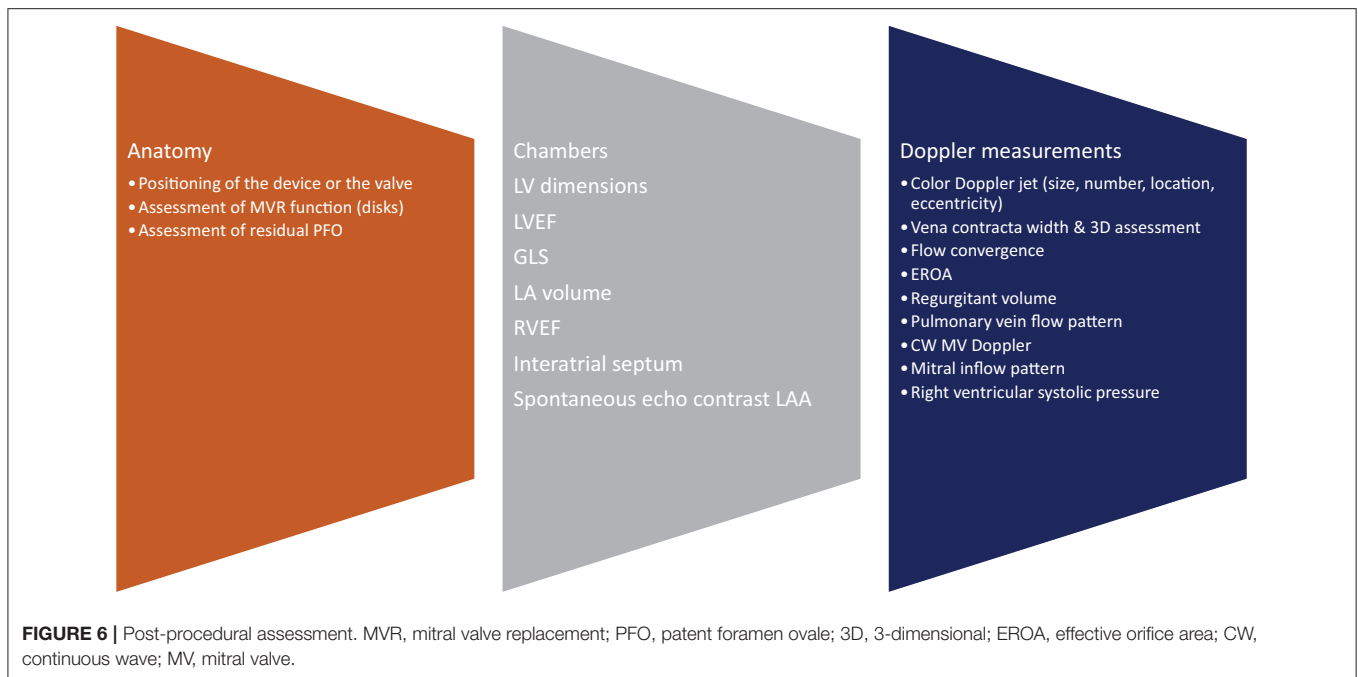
Anatomy
• Positioning of the device or the valve
• Assessment of MVR function (disks)
• Assessment of residual PFO

Chambers
LV dimensions
LVEF
GLS
LA volume
RVEF
Interatrial septum
Spontaneous echo contrast LAA

Doppler measurements
• Color Doppler jet (size, number, location, eccentricity)
• Vena contracta width & 3D assessment
• Flow convergence
• EROA
• Regurgitant volume
• Pulmonary vein flow pattern
• CW MV Doppler
• Mitral inflow pattern
• Right ventricular systolic pressure

FIGURE 6 | Post-procedural assessment. MVR, mitral valve replacement; PFO, patent foramen ovale; 3D, 3-dimensional; EROA, effective orifice area; CW, continuous wave; MV, mitral valve.